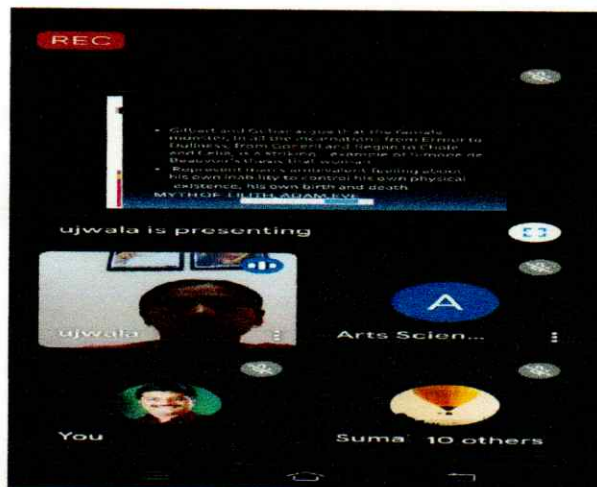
REC

• Gilbert and Gubar argue that the female monster, in all her incarnation, from Error to Duliness, from Goneril and Regan to Chole and Lelia, is a striking ... example of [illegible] or Beauvoir's thesis that woman

• Represent man's ambivalent feeling about his own inability to control his own physical existence, his own birth and death

MYTH OF LILITH ADAM EVE

ujwala is presenting

ujwala

A

Arts Scien...

You

Suma 10 others